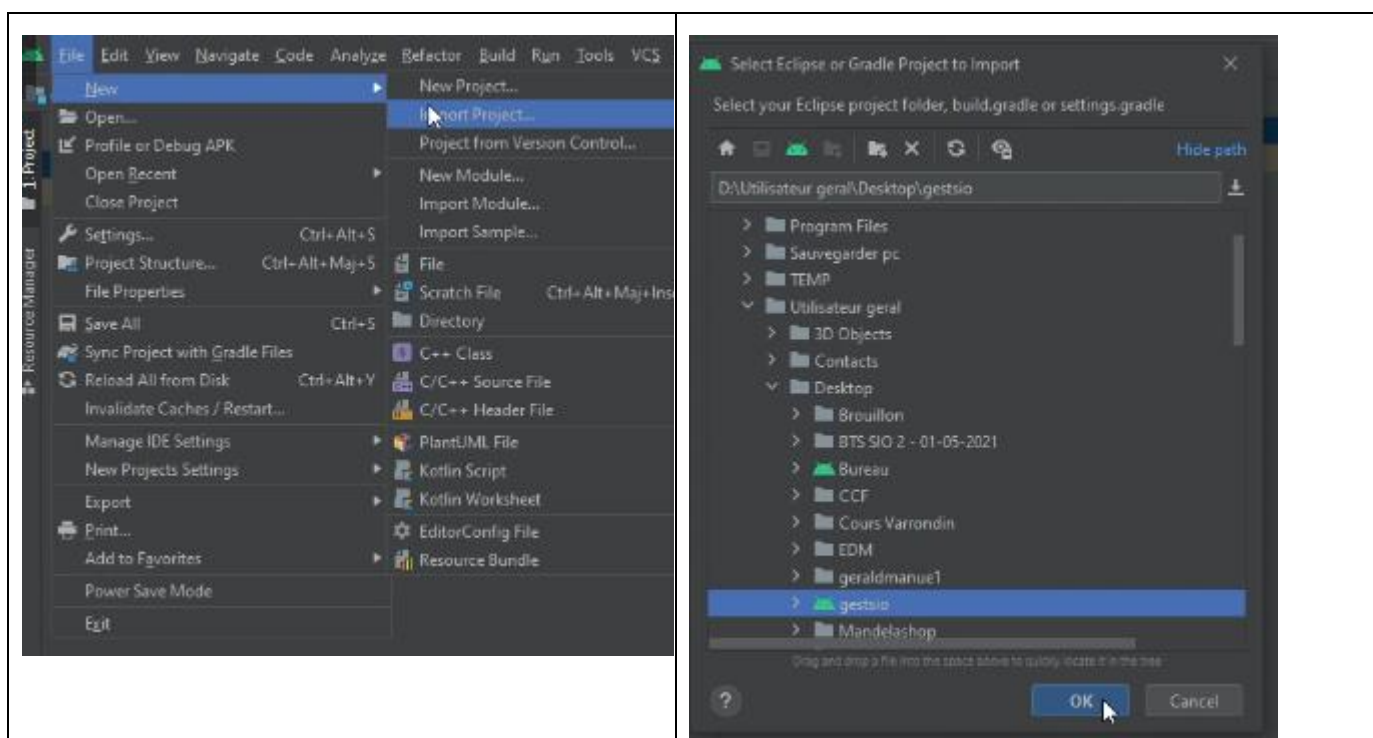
File Edit View Navigate Code Analyze Refactor Build Run Tools VCS

1: Project

Resource Manager

New
Open...
Profile or Debug APK
Open Recent
Close Project
Settings... Ctrl+Alt+S
Project Structure... Ctrl+Alt+Maj+S
File Properties
Save All Ctrl+S
Sync Project with Gradle Files
Reload All from Disk Ctrl+Alt+Y
Invalidate Caches / Restart...
Manage IDE Settings
New Projects Settings
Export
Print...
Add to Favorites
Power Save Mode
Exit

New Project...
Import Project...
Project from Version Control...
New Module...
Import Module...
Import Sample...
File
Scratch File Ctrl+Alt+Maj+Ins
Directory
C++ Class
C/C++ Source File
C/C++ Header File
PlantUML File
Kotlin Script
Kotlin Worksheet
EditorConfig File
Resource Bundle

Select Eclipse or Gradle Project to Import

Select your Eclipse project folder, build.gradle or settings.gradle

Hide path

D:\Utilisateur geral\Desktop\gestsio

Program Files
Sauvegarder pc
TEMP
Utilisateur geral
3D Objects
Contacts
Desktop
Brouillon
BTS SIO 2 - 01-05-2021
Bureau
CCF
Cours Varrondin
EDM
geraldmanue1
gestsio
Mandelashop

Drag and drop a file into the space above to quickly locate it in the tree

?

OK

Cancel